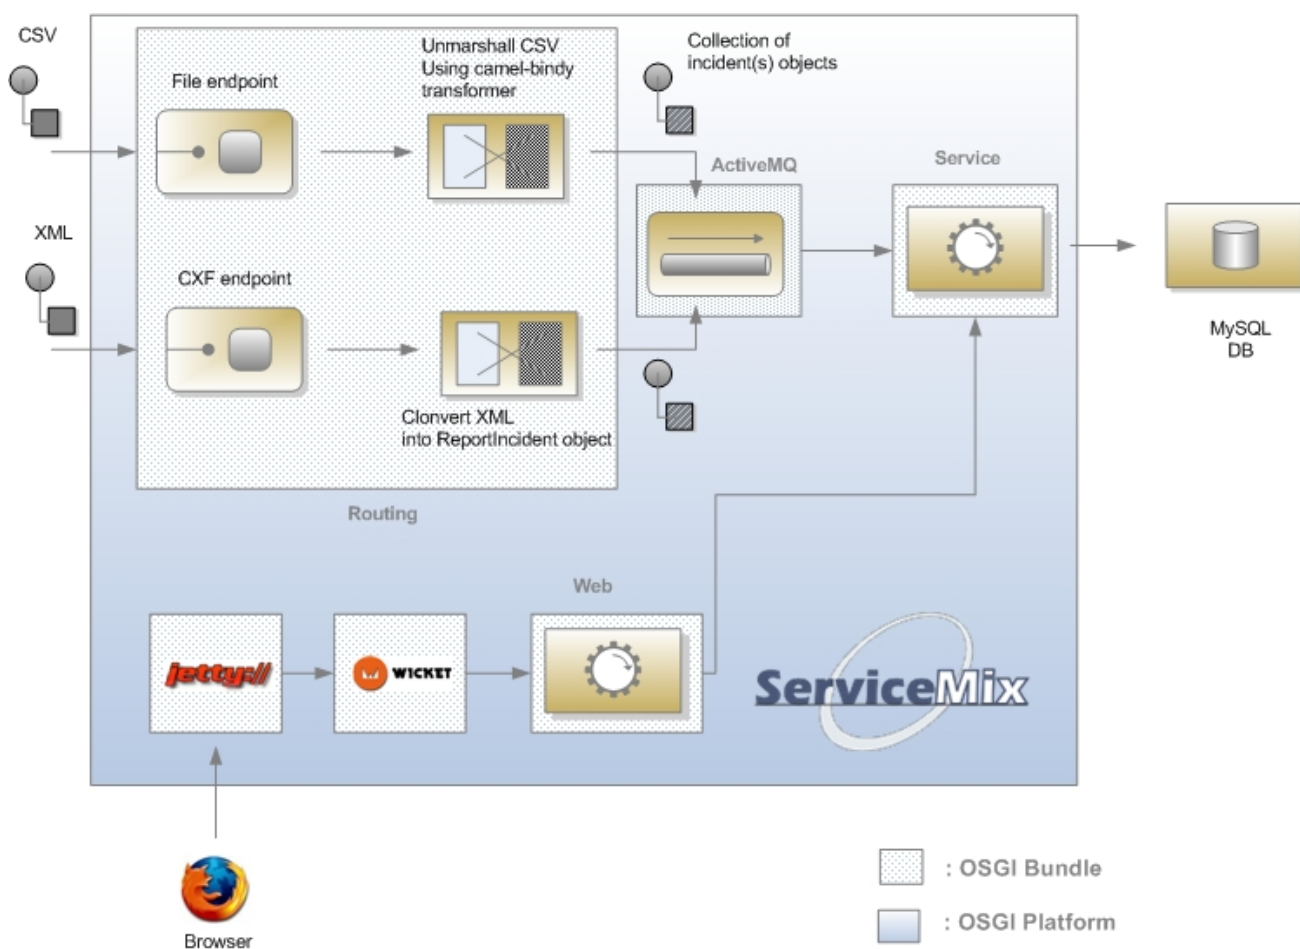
CSV

File endpoint

Unmarshall CSV
Using camel-bindy
transformer

Collection of
incident(s) objects

ActiveMQ

Service

XML

CXF endpoint

MySQL
DB

Clonvert XML
into ReportIncident object

Routing

Web

jetty://

WICKET

ServiceMix

Browser

: OSGI Bundle

: OSGI Platform